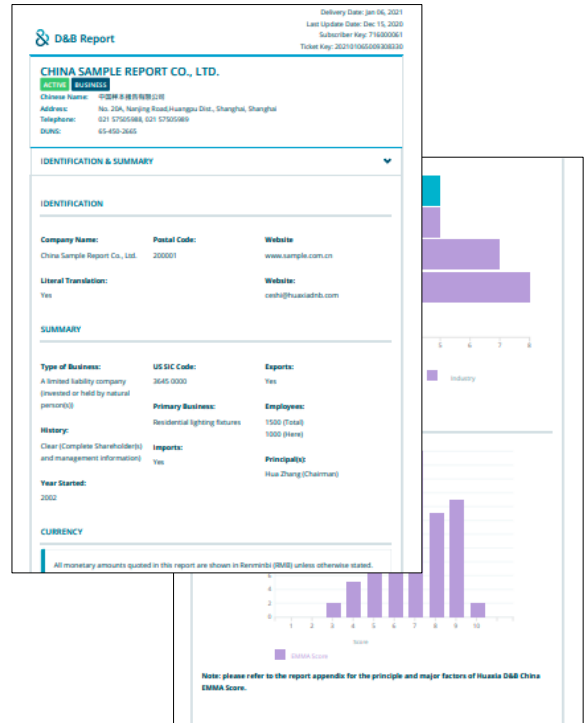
D&B Report

Delivery Date: Jan 06, 2021
Last Update Date: Dec 15, 2020
Subscriber Key: 716800061
Ticket Key: 20210106S009308330

CHINA SAMPLE REPORT CO., LTD.

ACTIVE BUSINESS

Chinese Name: 中国样本报告有限公司
Address: No. 20A, Nanjing Road,Huangpu Dist., Shanghai, Shanghai
Telephone: 021 57505988, 021 57505989
DUNS: 65-450-2665

IDENTIFICATION & SUMMARY

IDENTIFICATION

Company Name:
China Sample Report Co., Ltd.

Postal Code:
200001

Website
www.sample.com.cn

Literal Translation:
Yes

Website:
ceshi@huaxiadnb.com

SUMMARY

Type of Business:
A limited liability company (invested or held by natural person(s))

US SIC Code:
3645 0000

Exports:
Yes

Primary Business:
Residential lighting fixtures

Employees:
1500 (Total)
1000 (Here)

History:
Clear (Complete Shareholder(s) and management information)

Imports:
Yes

Principal(s):
Hua Zhang (Chairman)

Year Started:
2002

CURRENCY

All monetary amounts quoted in this report are shown in Renminbi (RMB) unless otherwise stated.

5 6 7 8

Industry

8
6
4
2
0

1 2 3 4 5 6 7 8 9 10

Score

EMMA Score

Note: please refer to the report appendix for the principle and major factors of Huaxia D&B China EMMA Score.